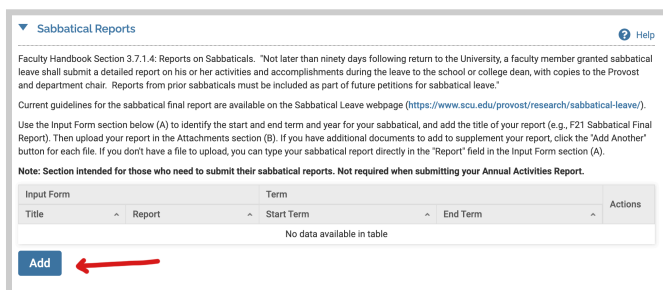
▼ Sabbatical Reports

Help

Faculty Handbook Section 3.7.1.4: Reports on Sabbaticals. "Not later than ninety days following return to the University, a faculty member granted sabbatical leave shall submit a detailed report on his or her activities and accomplishments during the leave to the school or college dean, with copies to the Provost and department chair. Reports from prior sabbaticals must be included as part of future petitions for sabbatical leave."

Current guidelines for the sabbatical final report are available on the Sabbatical Leave webpage (https://www.scu.edu/provost/research/sabbatical-leave/).

Use the Input Form section below (A) to identify the start and end term and year for your sabbatical, and add the title of your report (e.g., F21 Sabbatical Final Report). Then upload your report in the Attachments section (B). If you have additional documents to add to supplement your report, click the "Add Another" button for each file. If you don't have a file to upload, you can type your sabbatical report directly in the "Report" field in the Input Form section (A).

**Note: Section intended for those who need to submit their sabbatical reports. Not required when submitting your Annual Activities Report.**

| Input Form | | Term | | Actions |
|---|---|---|---|---|
| Title | Report | Start Term | End Term | |
| No data available in table | | | | |

Add